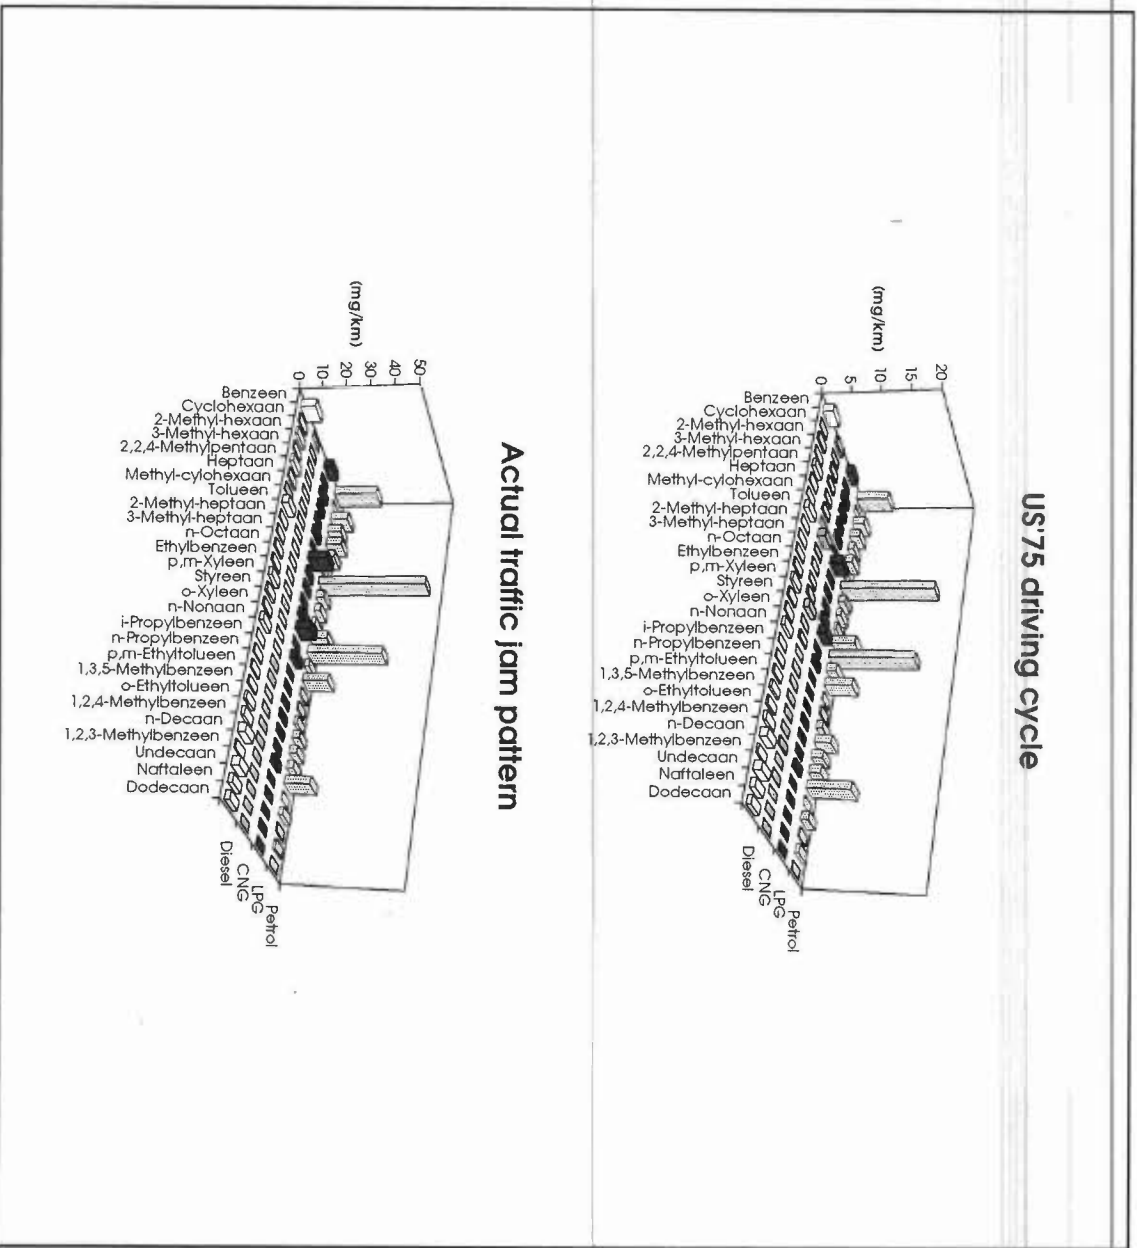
US'75 driving cycle

(mg/km)
0
5
10
15
20

Benzeen
Cyclohexaan
2-Methyl-hexaan
3-Methyl-hexaan
2,2,4-Methylpentaan
Heptaan
Methyl-cylohexaan
Tolueen
2-Methyl-heptaan
3-Methyl-heptaan
n-Octaan
Ethylbenzeen
p,m-Xyleen
Styreen
o-Xyleen
n-Nonaan
i-Propylbenzeen
n-Propylbenzeen
p,m-Ethyltolueen
1,3,5-Methylbenzeen
o-Ethyltolueen
1,2,4-Methylbenzeen
n-Decaan
1,2,3-Methylbenzeen
Undecaan
Naftaleen
Dodecaan

Petrol
LPG
CNG
Diesel

Actual traffic jam pattern

(mg/km)
0
10
20
30
40
50

Benzeen
Cyclohexaan
2-Methyl-hexaan
3-Methyl-hexaan
2,2,4-Methylpentaan
Heptaan
Methyl-cylohexaan
Tolueen
2-Methyl-heptaan
3-Methyl-heptaan
n-Octaan
Ethylbenzeen
p,m-Xyleen
Styreen
o-Xyleen
n-Nonaan
i-Propylbenzeen
n-Propylbenzeen
p,m-Ethyltolueen
1,3,5-Methylbenzeen
o-Ethyltolueen
1,2,4-Methylbenzeen
n-Decaan
1,2,3-Methylbenzeen
Undecaan
Naftaleen
Dodecaan

Petrol
LPG
CNG
Diesel